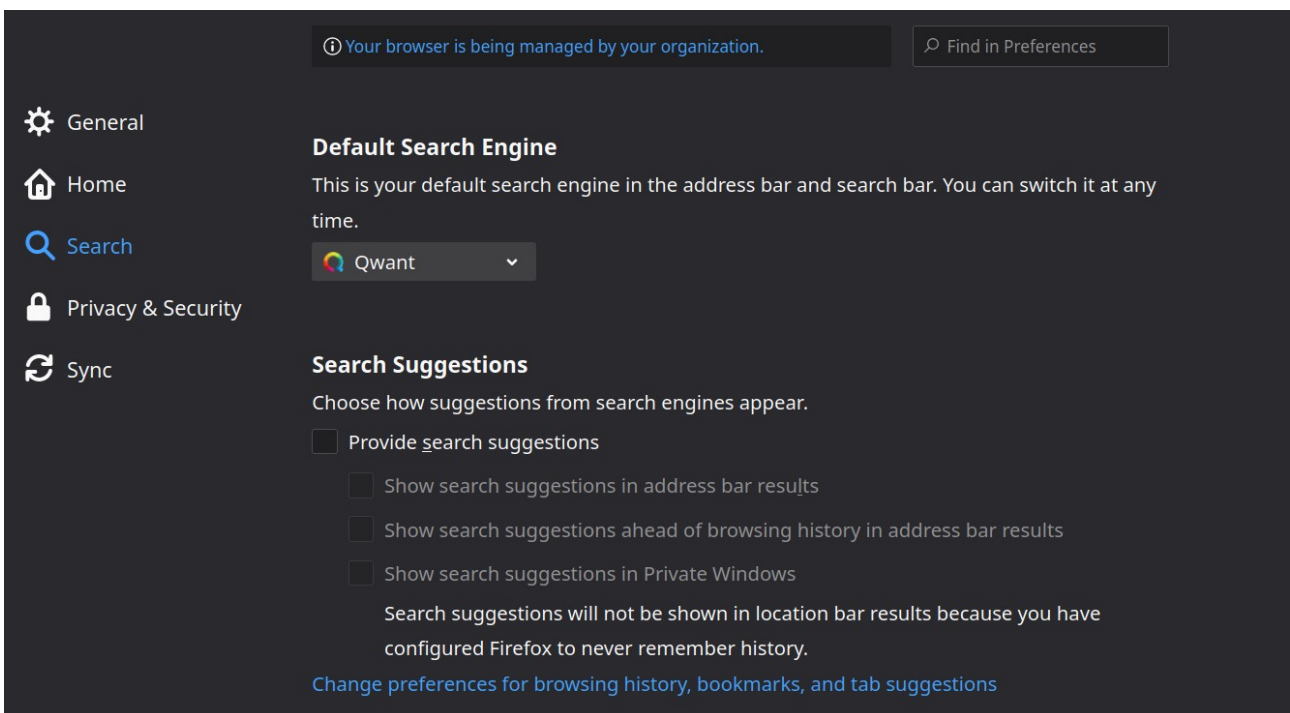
Your browser is being managed by your organization.

Find in Preferences

General

Home

Search

Privacy & Security

Sync

Default Search Engine

This is your default search engine in the address bar and search bar. You can switch it at any time.

Qwant

Search Suggestions

Choose how suggestions from search engines appear.

Provide search suggestions

Show search suggestions in address bar results

Show search suggestions ahead of browsing history in address bar results

Show search suggestions in Private Windows

Search suggestions will not be shown in location bar results because you have configured Firefox to never remember history.

Change preferences for browsing history, bookmarks, and tab suggestions